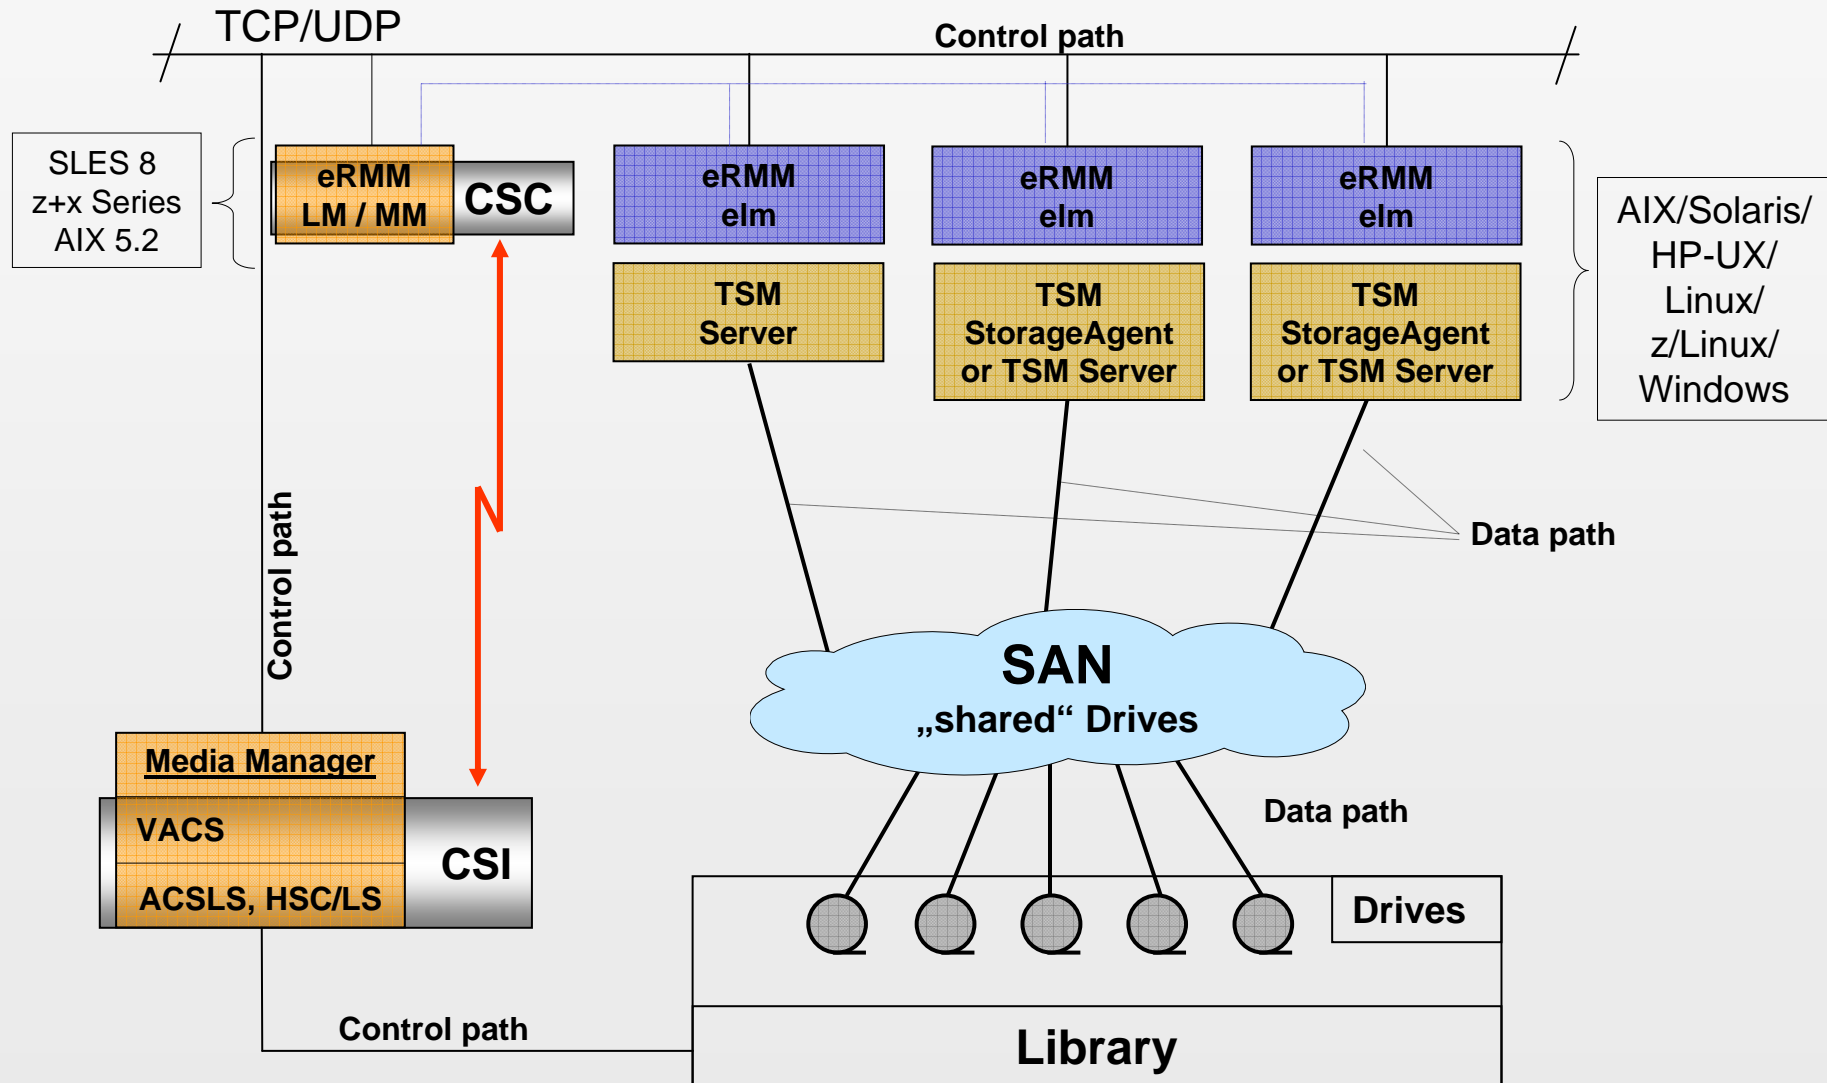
TCP/UDP

Control path

SLES 8
z+x Series
AIX 5.2

eRMM
LM / MM

CSC

eRMM
elm

eRMM
elm

eRMM
elm

TSM
Server

TSM
StorageAgent
or TSM Server

TSM
StorageAgent
or TSM Server

AIX/Solaris/
HP-UX/
Linux/
z/Linux/
Windows

Control path

Data path

SAN
„shared“ Drives

Media Manager

VACS

ACSLS, HSC/LS

CSI

Data path

Drives

Control path

Library